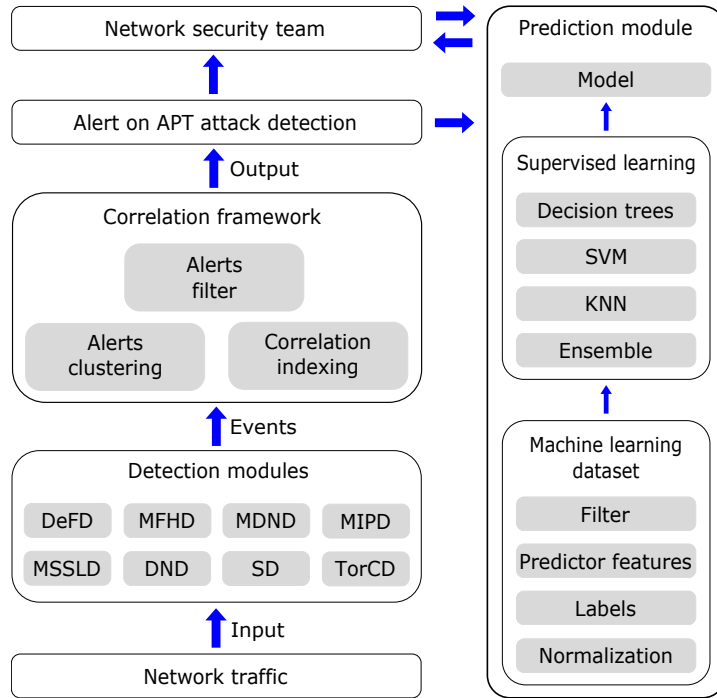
Network security team

Alert on APT attack detection

Output

Correlation framework

Alerts filter

Alerts clustering

Correlation indexing

Events

Detection modules

DeFD
MFHD
MDND
MIPD
MSSLD
DND
SD
TorCD

Input

Network traffic

Prediction module

Model

Supervised learning

Decision trees

SVM

KNN

Ensemble

Machine learning dataset

Filter

Predictor features

Labels

Normalization